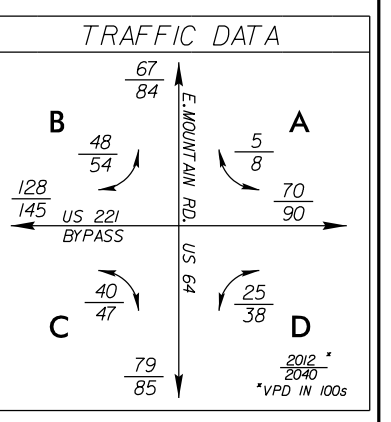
TRAFFIC DATA

$\frac{67}{84}$

E. MOUNTAIN RD.

B

A

$\frac{48}{54}$

$\frac{5}{8}$

$\frac{128}{145}$

$\frac{70}{90}$

US 221 BYPASS

US 64

$\frac{40}{47}$

$\frac{25}{38}$

C

D

$\frac{79}{85}$

$\frac{2012}{2040}$ *

*VPD IN 100s